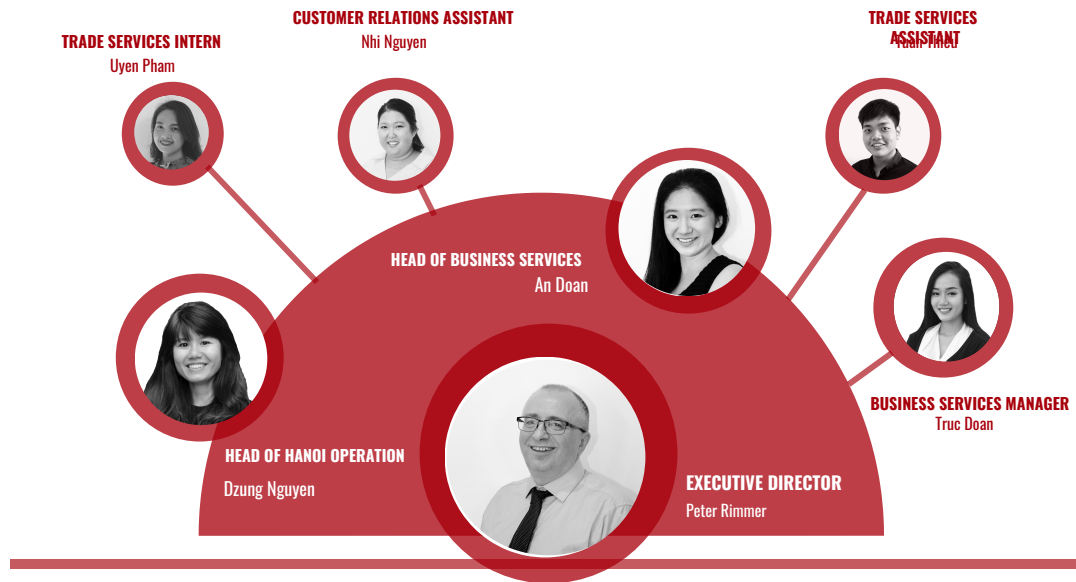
CUSTOMER RELATIONS ASSISTANT
Nhi Nguyen

TRADE SERVICES INTERN
Uyen Pham

TRADE SERVICES ASSISTANT
Tuan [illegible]

HEAD OF BUSINESS SERVICES
An Doan

BUSINESS SERVICES MANAGER
Truc Doan

HEAD OF HANOI OPERATION
Dzung Nguyen

EXECUTIVE DIRECTOR
Peter Rimmer